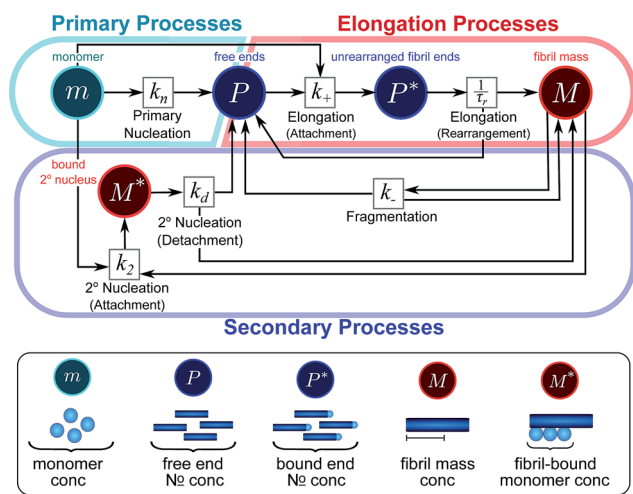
Primary Processes

Elongation Processes

monomer

$m$

$k_n$

Primary Nucleation

free ends

$P$

$k_+$

Elongation (Attachment)

unrearranged fibril ends

$P^*$

$\frac{1}{\tau_r}$

Elongation (Rearrangement)

fibril mass

$M$

bound 2° nucleus

$M^*$

$k_d$

2° Nucleation (Detachment)

$k_-$

Fragmentation

$k_2$

2° Nucleation (Attachment)

Secondary Processes

$m$

monomer conc

$P$

free end № conc

$P^*$

bound end № conc

$M$

fibril mass conc

$M^*$

fibril-bound monomer conc